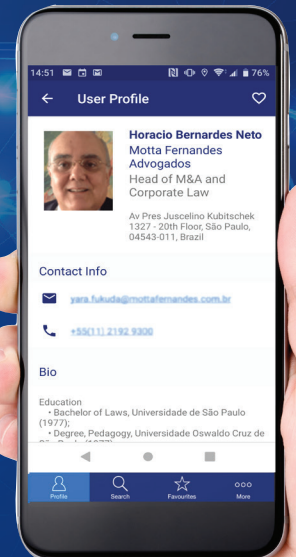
14:51 76%

User Profile

Horacio Bernardes Neto
Motta Fernandes Advogados
Head of M&A and Corporate Law

Av Pres Juscelino Kubitschek 1327 - 20th Floor, São Paulo, 04543-011, Brazil

Contact Info

yara.fukuda@mottafernandes.com.br

+55(11) 2192 9300

Bio

Education
• Bachelor of Laws, Universidade de São Paulo (1977);
• Degree, Pedagogy, Universidade Oswaldo Cruz de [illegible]

Profile Search Favourites More